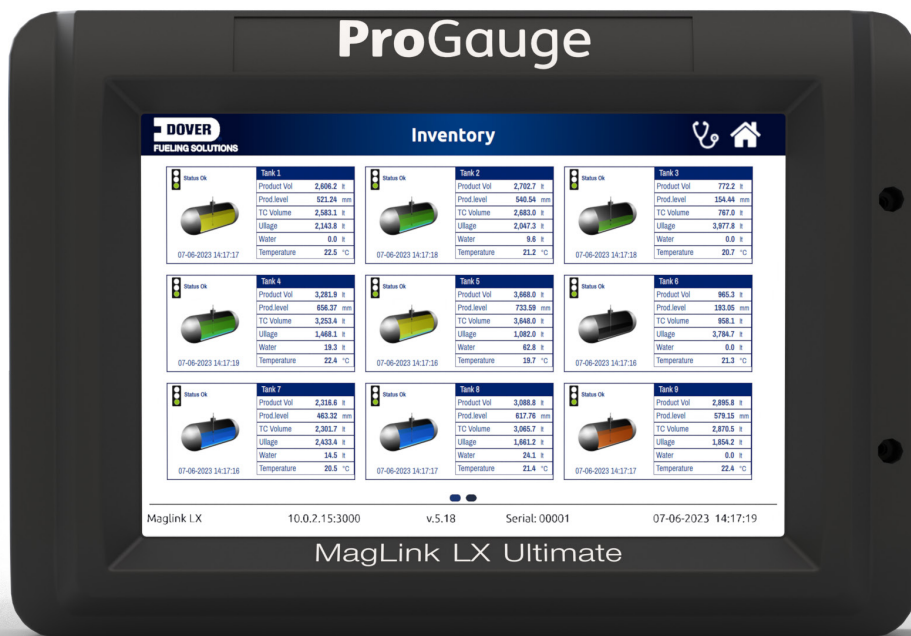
ProGauge

DOVER
FUELING SOLUTIONS

Inventory

Status Ok

07-06-2023 14:17:17

| Tank 1 | | |
|---|---|---|
| Product Vol | 2,606.2 | lt |
| Prod.level | 521.24 | mm |
| TC Volume | 2,583.1 | lt |
| Ullage | 2,143.8 | lt |
| Water | 0.0 | lt |
| Temperature | 22.5 | °C |

Status Ok

07-06-2023 14:17:18

| Tank 2 | | |
|---|---|---|
| Product Vol | 2,702.7 | lt |
| Prod.level | 540.54 | mm |
| TC Volume | 2,683.0 | lt |
| Ullage | 2,047.3 | lt |
| Water | 9.6 | lt |
| Temperature | 21.2 | °C |

Status Ok

07-06-2023 14:17:18

| Tank 3 | | |
|---|---|---|
| Product Vol | 772.2 | lt |
| Prod.level | 154.44 | mm |
| TC Volume | 767.0 | lt |
| Ullage | 3,977.8 | lt |
| Water | 0.0 | lt |
| Temperature | 20.7 | °C |

Status Ok

07-06-2023 14:17:19

| Tank 4 | | |
|---|---|---|
| Product Vol | 3,281.9 | lt |
| Prod.level | 656.37 | mm |
| TC Volume | 3,253.4 | lt |
| Ullage | 1,468.1 | lt |
| Water | 19.3 | lt |
| Temperature | 22.4 | °C |

Status Ok

07-06-2023 14:17:16

| Tank 5 | | |
|---|---|---|
| Product Vol | 3,668.0 | lt |
| Prod.level | 733.59 | mm |
| TC Volume | 3,648.0 | lt |
| Ullage | 1,082.0 | lt |
| Water | 62.8 | lt |
| Temperature | 19.7 | °C |

Status Ok

07-06-2023 14:17:16

| Tank 6 | | |
|---|---|---|
| Product Vol | 965.3 | lt |
| Prod.level | 193.05 | mm |
| TC Volume | 958.1 | lt |
| Ullage | 3,784.7 | lt |
| Water | 0.0 | lt |
| Temperature | 21.3 | °C |

Status Ok

07-06-2023 14:17:16

| Tank 7 | | |
|---|---|---|
| Product Vol | 2,316.6 | lt |
| Prod.level | 463.32 | mm |
| TC Volume | 2,301.7 | lt |
| Ullage | 2,433.4 | lt |
| Water | 14.5 | lt |
| Temperature | 20.5 | °C |

Status Ok

07-06-2023 14:17:17

| Tank 8 | | |
|---|---|---|
| Product Vol | 3,088.8 | lt |
| Prod.level | 617.76 | mm |
| TC Volume | 3,065.7 | lt |
| Ullage | 1,661.2 | lt |
| Water | 24.1 | lt |
| Temperature | 21.4 | °C |

Status Ok

07-06-2023 14:17:17

| Tank 9 | | |
|---|---|---|
| Product Vol | 2,895.8 | lt |
| Prod.level | 579.15 | mm |
| TC Volume | 2,870.5 | lt |
| Ullage | 1,854.2 | lt |
| Water | 0.0 | lt |
| Temperature | 22.4 | °C |

Maglink LX 10.0.2.15:3000 v.5.18 Serial: 00001 07-06-2023 14:17:19

MagLink LX Ultimate